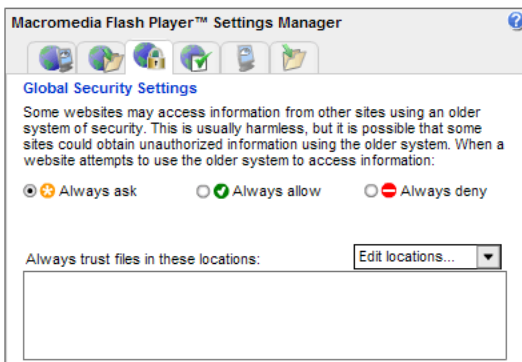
Macromedia Flash Player™ Settings Manager

Global Security Settings

Some websites may access information from other sites using an older system of security. This is usually harmless, but it is possible that some sites could obtain unauthorized information using the older system. When a website attempts to use the older system to access information:

Always ask
Always allow
Always deny

Always trust files in these locations:

Edit locations...